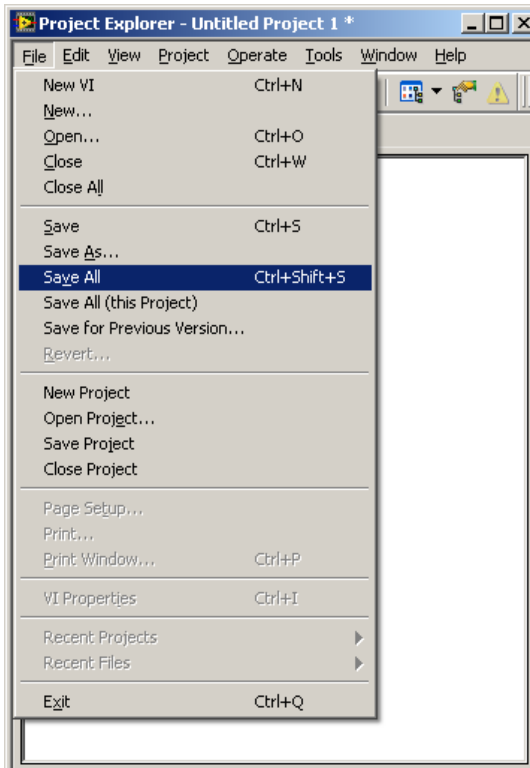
Project Explorer - Untitled Project 1 *

File Edit View Project Operate Tools Window Help

New VI Ctrl+N
New...
Open... Ctrl+O
Close Ctrl+W
Close All

Save Ctrl+S
Save As...
Save All Ctrl+Shift+S
Save All (this Project)
Save for Previous Version...
Revert...

New Project
Open Project...
Save Project
Close Project

Page Setup...
Print...
Print Window... Ctrl+P

VI Properties Ctrl+I

Recent Projects
Recent Files

Exit Ctrl+Q